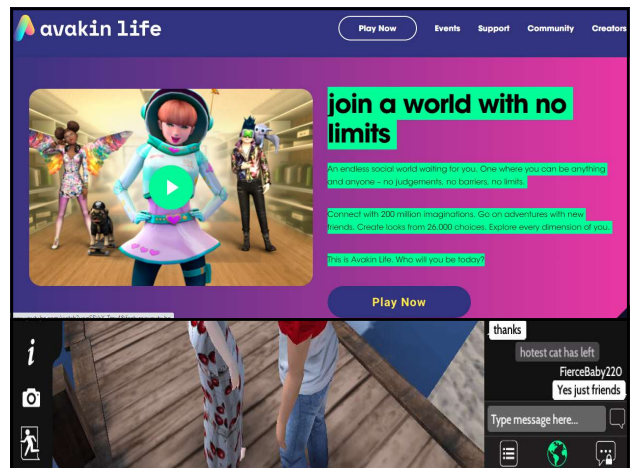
avakin life

Play Now
Events
Support
Community
Creators

join a world with no limits

An endless social world waiting for you. One where you can be anything and anyone – no judgements, no barriers, no limits.

Connect with 200 million imaginations. Go on adventures with new friends. Create looks from 26,000 choices. Explore every dimension of you.

This is Avakin Life. Who will you be today?

Play Now

thanks
hotest cat has left
FierceBaby220
Yes just friends
Type message here...